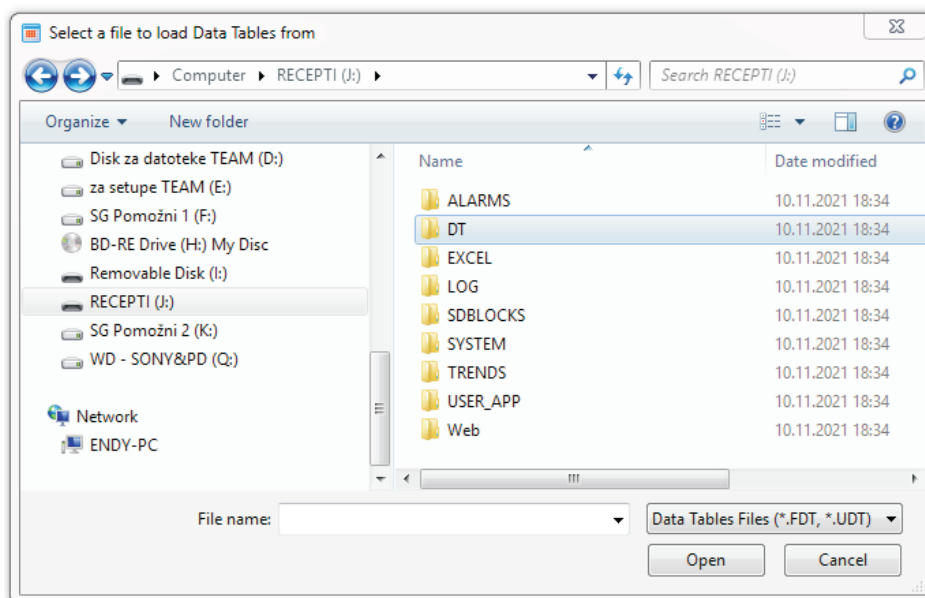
Select a file to load Data Tables from

Computer ▸ RECEPTI (J:) ▸

Search RECEPTI (J:)

Organize ▾ New folder

Disk za datoteke TEAM (D:)
za setupe TEAM (E:)
SG Pomožni 1 (F:)
BD-RE Drive (H:) My Disc
Removable Disk (I:)
RECEPTI (J:)
SG Pomožni 2 (K:)
WD - SONY&PD (Q:)

Network
ENDY-PC

| Name | Date modified |
|---|---|
| ALARMS | 10.11.2021 18:34 |
| DT | 10.11.2021 18:34 |
| EXCEL | 10.11.2021 18:34 |
| LOG | 10.11.2021 18:34 |
| SDBLOCKS | 10.11.2021 18:34 |
| SYSTEM | 10.11.2021 18:34 |
| TRENDS | 10.11.2021 18:34 |
| USER_APP | 10.11.2021 18:34 |
| Web | 10.11.2021 18:34 |

File name:

Data Tables Files (*.FDT, *.UDT)

Open

Cancel